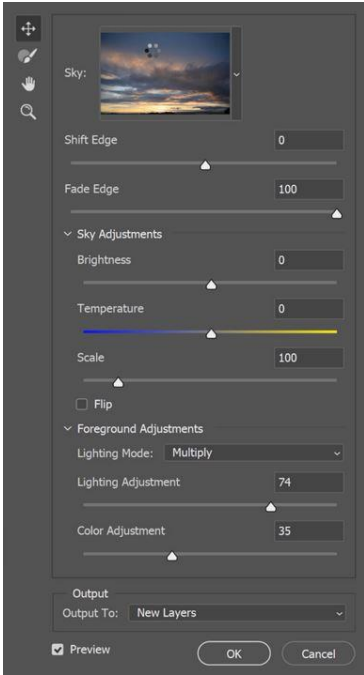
Sky:

Shift Edge 0

Fade Edge 100

Sky Adjustments

Brightness 0

Temperature 0

Scale 100

Flip

Foreground Adjustments

Lighting Mode: Multiply

Lighting Adjustment 74

Color Adjustment 35

Output

Output To: New Layers

Preview

OK

Cancel